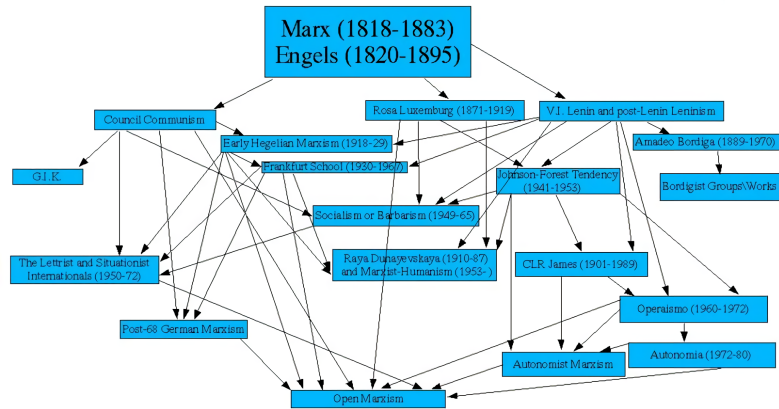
Marx (1818-1883)
Engels (1820-1895)

Council Communism

Rosa Luxemburg (1871-1919)

V.I. Lenin and post-Lenin Leninism

Early Hegelian Marxism (1918-29)

Amadeo Bordiga (1889-1970)

G.I.K.

Frankfurt School (1930-1967)

Johnson-Forest Tendency (1941-1953)

Bordigist Groups\Works

Socialism or Barbarism (1949-65)

The Lettrist and Situationist Internationals (1950-72)

Raya Dunayevskaya (1910-87) and Marxist-Humanism (1953-)

CLR James (1901-1989)

Operaismo (1960-1972)

Post-68 German Marxism

Autonomia (1972-80)

Autonomist Marxism

Open Marxism